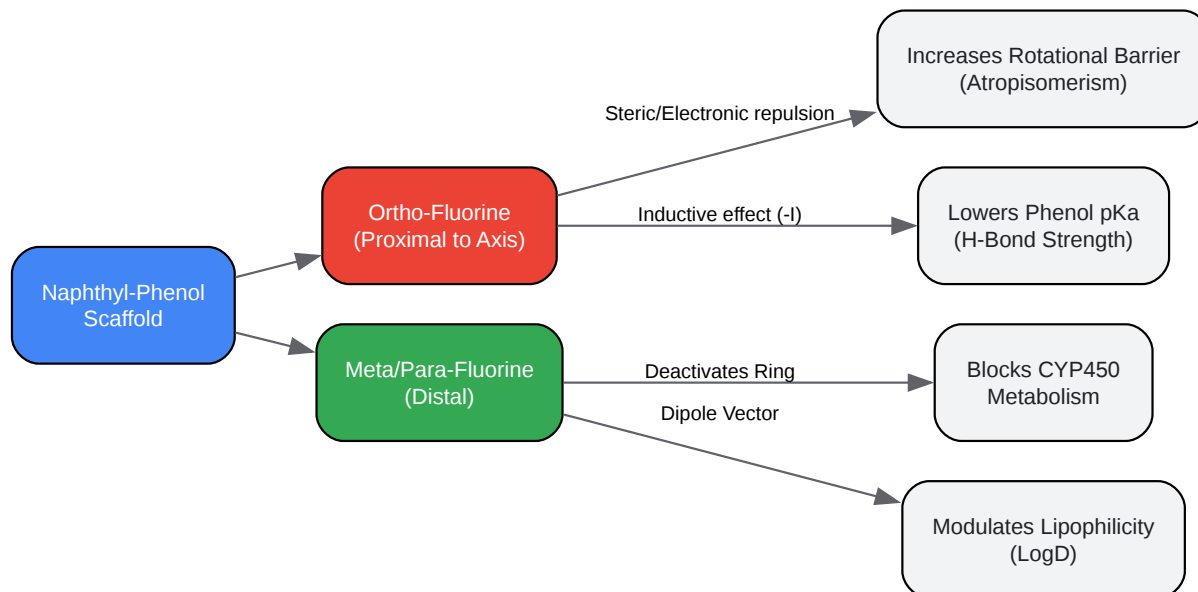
Naphthyl-Phenol Scaffold

Ortho-Fluorine (Proximal to Axis)

Meta/Para-Fluorine (Distal)

Steric/Electronic repulsion

Increases Rotational Barrier (Atropisomerism)

Inductive effect (-I)

Lowers Phenol pKa (H-Bond Strength)

Deactivates Ring

Blocks CYP450 Metabolism

Dipole Vector

Modulates Lipophilicity (LogD)